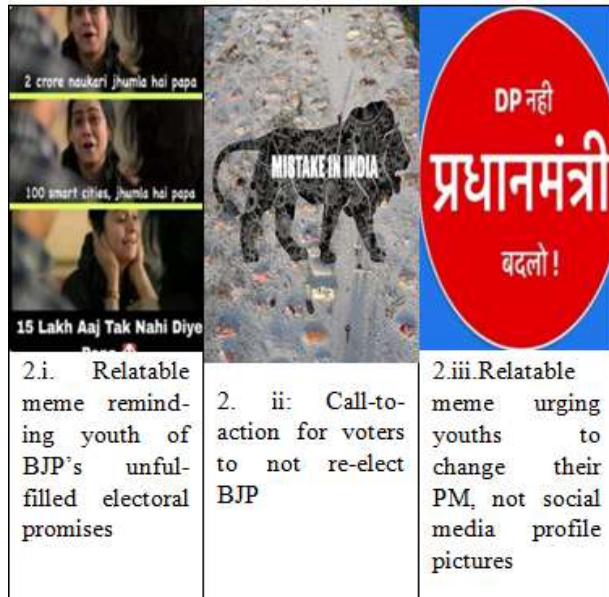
| 2 crore naukari jhumla hai papa<br>100 smart cities, jhumla hai papa<br>15 Lakh Aaj Tak Nahi Diye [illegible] | MISTAKE IN INDIA | DP नहीं<br>प्रधानमंत्री<br>बदलो ! |
|---|---|---|
| 2.i. Relatable meme reminding youth of BJP's unfulfilled electoral promises | 2. ii: Call-to-action for voters to not re-elect BJP | 2.iii.Relatable meme urging youths to change their PM, not social media profile pictures |